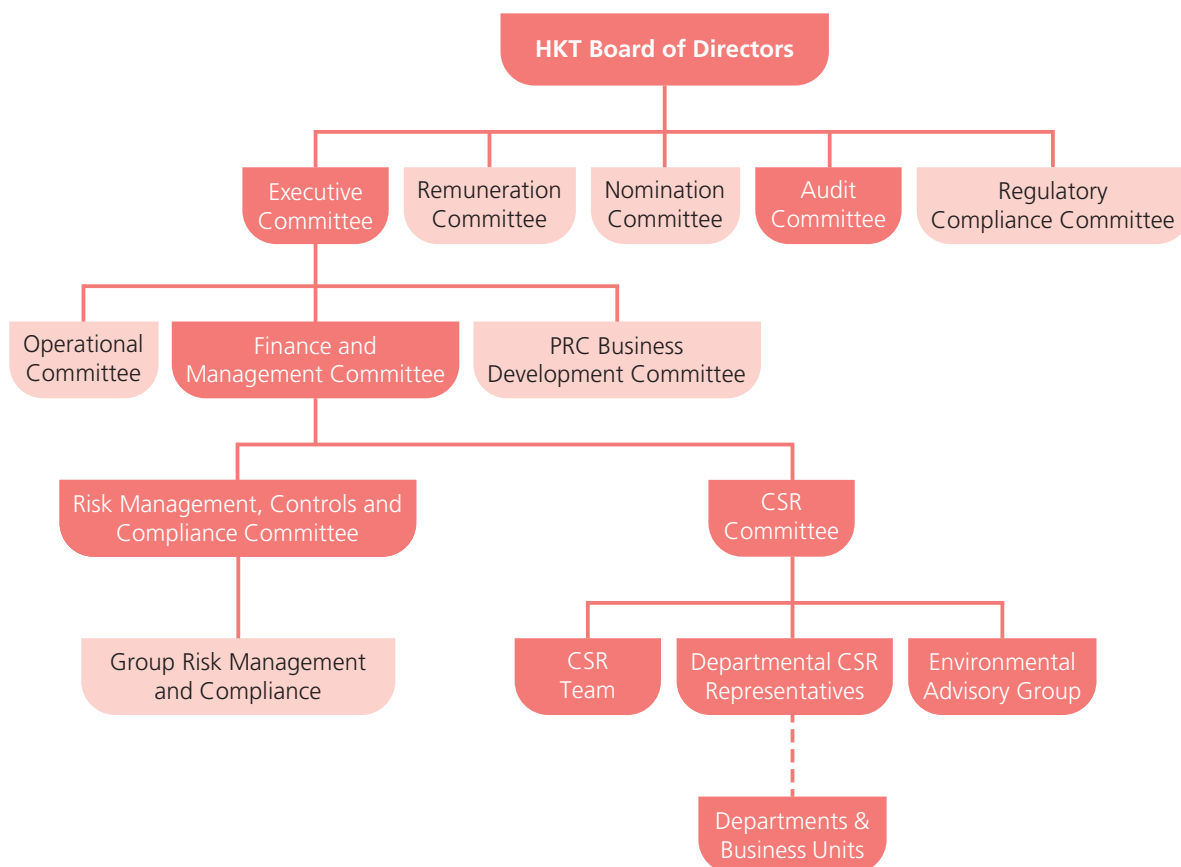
HKT Board of Directors

Executive Committee

Remuneration Committee

Nomination Committee

Audit Committee

Regulatory Compliance Committee

Operational Committee

Finance and Management Committee

PRC Business Development Committee

Risk Management, Controls and Compliance Committee

CSR Committee

Group Risk Management and Compliance

CSR Team

Departmental CSR Representatives

Environmental Advisory Group

Departments & Business Units